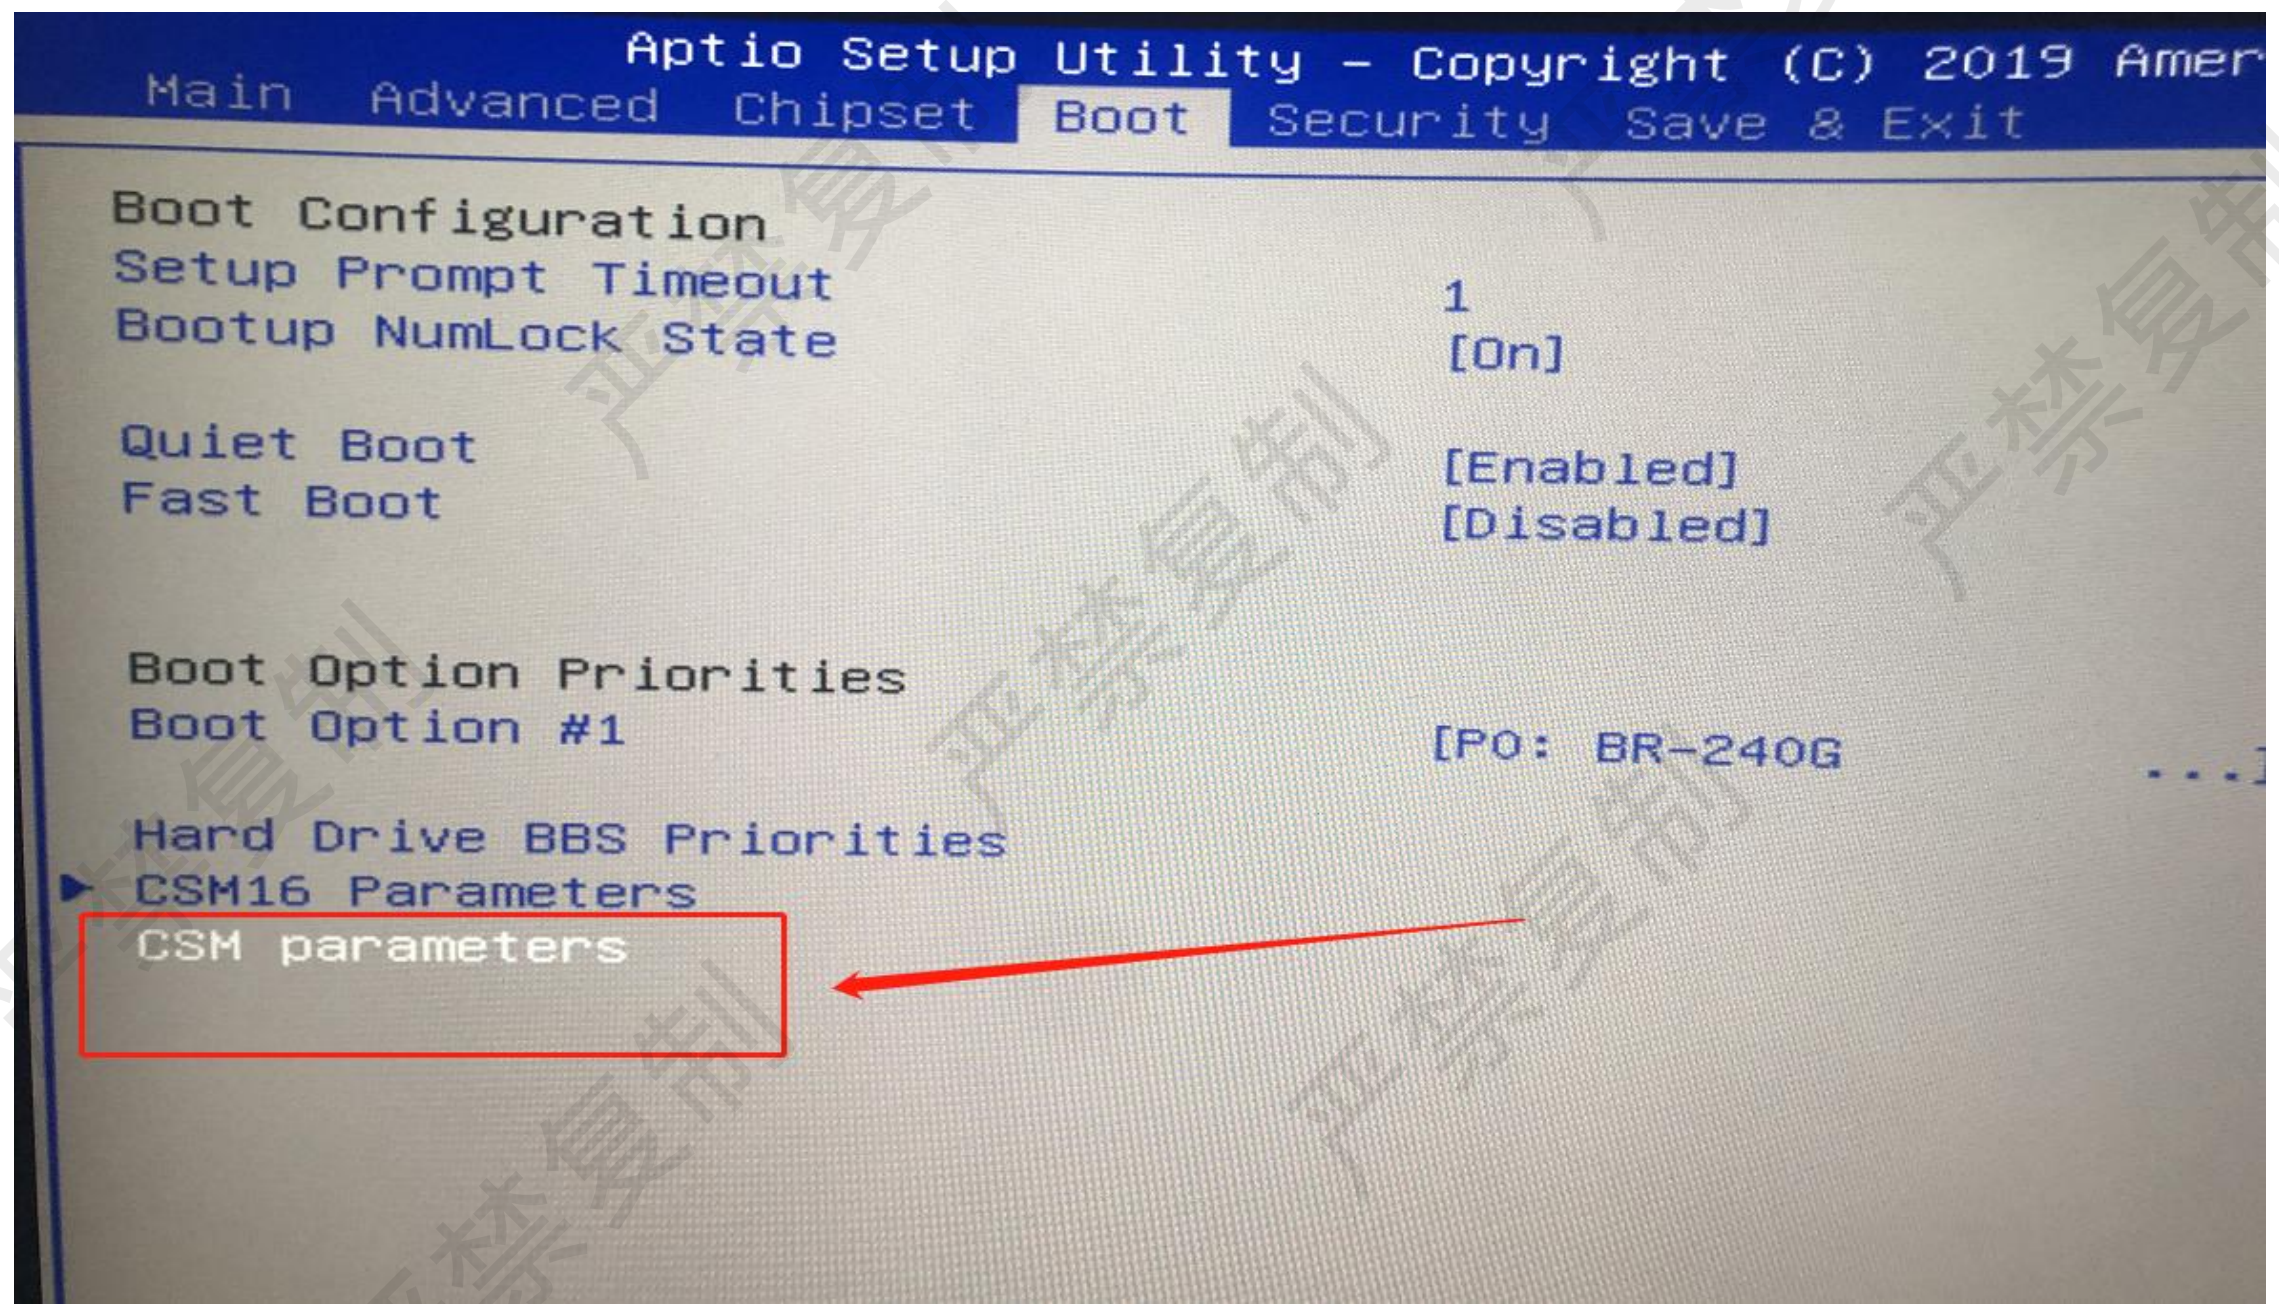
Aptio Setup Utility – Copyright (C) 2019 Amer
Main Advanced Chipset Boot Security Save & Exit

Boot Configuration
Setup Prompt Timeout 1
Bootup NumLock State [On]

Quiet Boot [Enabled]
Fast Boot [Disabled]

Boot Option Priorities
Boot Option #1 [P0: BR-240G ...]

Hard Drive BBS Priorities
▶ CSM16 Parameters
CSM parameters

严禁复制